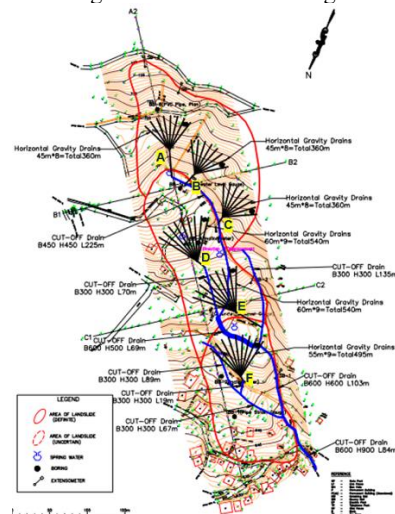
A2

N

Horizontal Gravity Drains 45m*8=Total360m

Horizontal Gravity Drains 45m*8=Total360m

A

B2

B

Horizontal Gravity Drains 45m*8=Total360m

B1

C

CUT-OFF Drain B450 H450 L225m

Horizontal Gravity Drains 60m*9=Total540m

D

CUT-OFF Drain B300 H300 L135m

CUT-OFF Drain B300 H300 L70m

C2

E

Horizontal Gravity Drains 60m*9=Total540m

C1

CUT-OFF Drain B600 H500 L69m

Horizontal Gravity Drains 55m*9=Total495m

F

CUT-OFF Drain B300 H300 L89m

CUT-OFF Drain B600 H600 L103m

CUT-OFF Drain B300 H300 L12m

CUT-OFF Drain B300 H300 L67m

CUT-OFF Drain B600 H900 L84m

LEGEND

AREA OF LANDSLIDE (DEFINITE)

AREA OF LANDSLIDE (UNCERTAIN)

SPRING WATER

BORING

EXTENSOMETER

REFERENCE